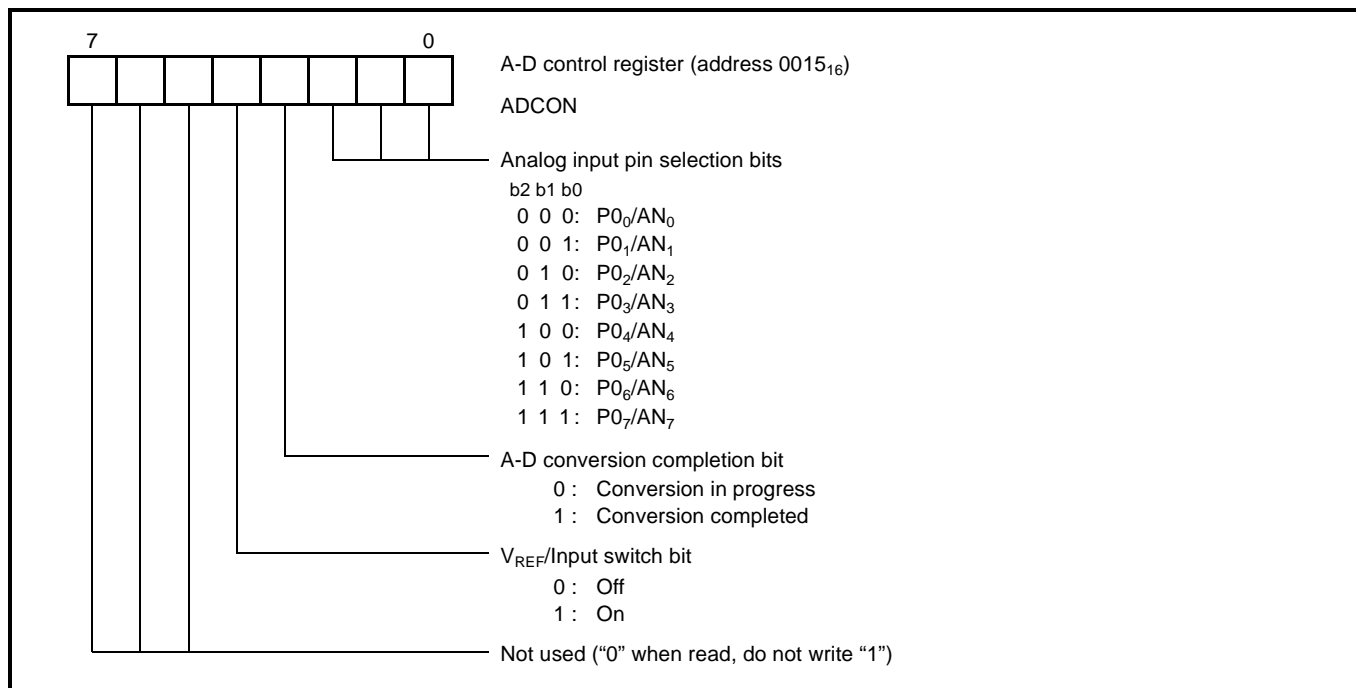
7 0

A-D control register (address $0015_{16}$)

ADCON

Analog input pin selection bits
b2 b1 b0
0 0 0: $P0_0/AN_0$
0 0 1: $P0_1/AN_1$
0 1 0: $P0_2/AN_2$
0 1 1: $P0_3/AN_3$
1 0 0: $P0_4/AN_4$
1 0 1: $P0_5/AN_5$
1 1 0: $P0_6/AN_6$
1 1 1: $P0_7/AN_7$

A-D conversion completion bit
0 : Conversion in progress
1 : Conversion completed

$V_{REF}$/Input switch bit
0 : Off
1 : On

Not used ("0" when read, do not write "1")